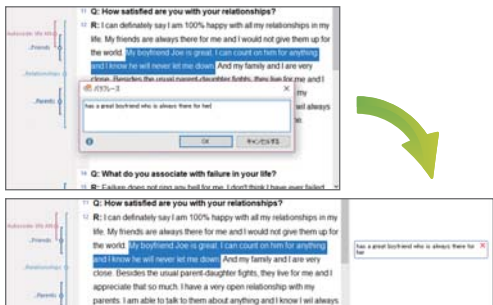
11 Q: How satisfied are you with your relationships?

12 R: I can definately say I am 100% happy with all my relationships in my life. My friends are always there for me and I would not give them up for the world. My boyfriend Joe is great. I can count on him for anything and I know he will never let me down. And my family and I are very close. Besides the usual parent-daughter fights, they live for me and I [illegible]

Subcode life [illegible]

Friends

Relationships

Parents

メモ

has a great boyfriend who is always there for her

OK

キャンセルする

15 Q: What do you associate with failure in your life?

16 R: Failure does not ring any bell for me. I don't think I have ever failed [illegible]

11 Q: How satisfied are you with your relationships?

12 R: I can definately say I am 100% happy with all my relationships in my life. My friends are always there for me and I would not give them up for the world. My boyfriend Joe is great. I can count on him for anything and I know he will never let me down. And my family and I are very close. Besides the usual parent-daughter fights, they live for me and I appreciate that so much. I have a very open relationship with my parents. I am able to talk to them about anything and I know I will always

Subcode life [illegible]

Friends

Relationships

Parents

has a great boyfriend who is always there for her